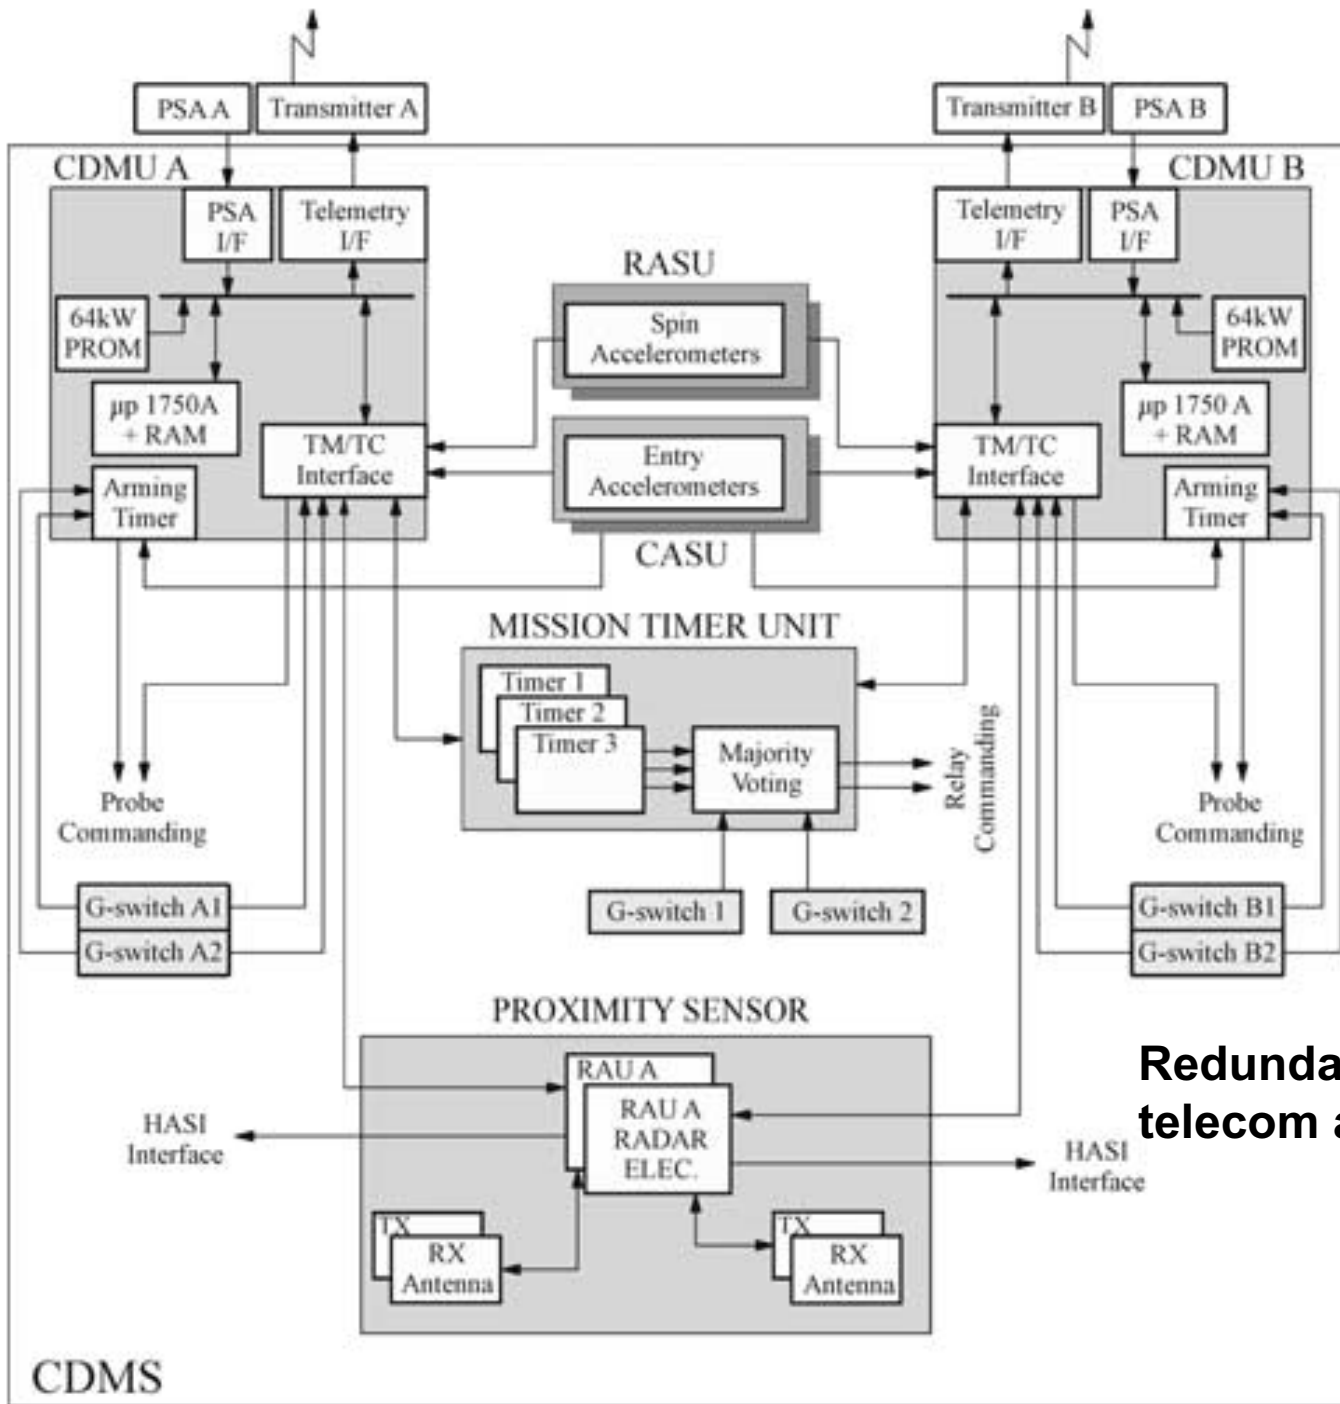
PSA A
Transmitter A
Transmitter B
PSA B

CDMU A
PSA I/F
Telemetry I/F
64kW PROM
μp 1750A + RAM
TM/TC Interface
Arming Timer

CDMU B
Telemetry I/F
PSA I/F
64kW PROM
μp 1750 A + RAM
TM/TC Interface
Arming Timer

RASU
Spin Accelerometers
Entry Accelerometers
CASU

MISSION TIMER UNIT
Timer 1
Timer 2
Timer 3
Majority Voting
Relay Commanding

Probe Commanding
Probe Commanding

G-switch A1
G-switch A2
G-switch 1
G-switch 2
G-switch B1
G-switch B2

PROXIMITY SENSOR
RAU A
RAU A RADAR ELEC.
HASI Interface
HASI Interface
TX
RX Antenna
TX
RX Antenna

Redunda
telecom a

CDMS